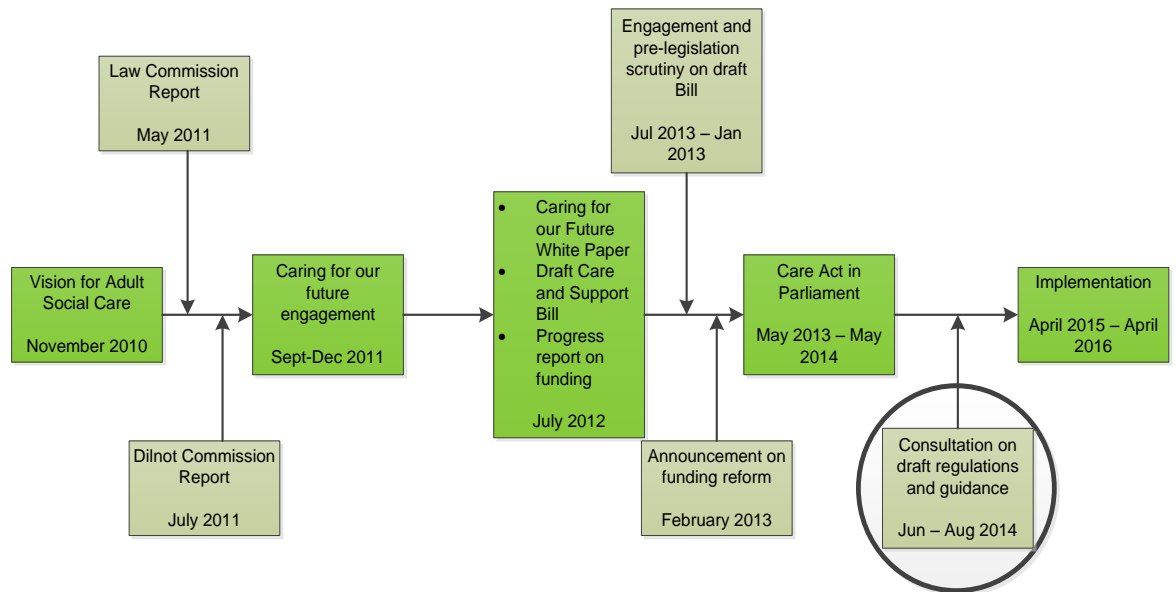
Law Commission Report

May 2011

Engagement and pre-legislation scrutiny on draft Bill

Jul 2013 – Jan 2013

Vision for Adult Social Care

November 2010

Caring for our future engagement

Sept-Dec 2011

- Caring for our Future White Paper
- Draft Care and Support Bill
- Progress report on funding

July 2012

Care Act in Parliament

May 2013 – May 2014

Implementation

April 2015 – April 2016

Dilnot Commission Report

July 2011

Announcement on funding reform

February 2013

Consultation on draft regulations and guidance

Jun – Aug 2014